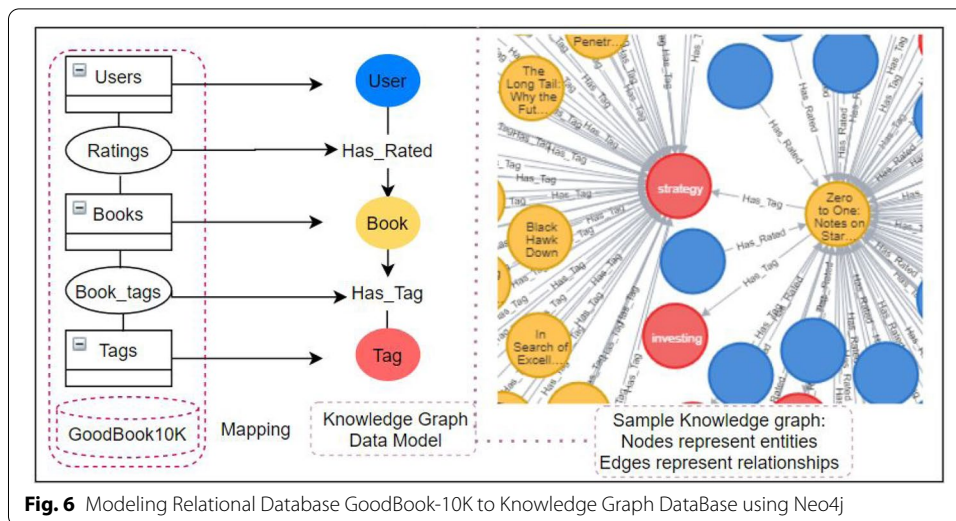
Users

Ratings

Books

Book_tags

Tags

GoodBook10K

Mapping

User

Has_Rated

Book

Has_Tag

Tag

Knowledge Graph Data Model

Penetr...

The Long Tail: Why the Fut...

strategy

Black Hawk Down

In Search of Excell...

investing

Zero to One: Notes on Star...

Has_Tag

Has_Rated

Sample Knowledge graph: Nodes represent entities Edges represent relationships

**Fig. 6** Modeling Relational Database GoodBook-10K to Knowledge Graph DataBase using Neo4j